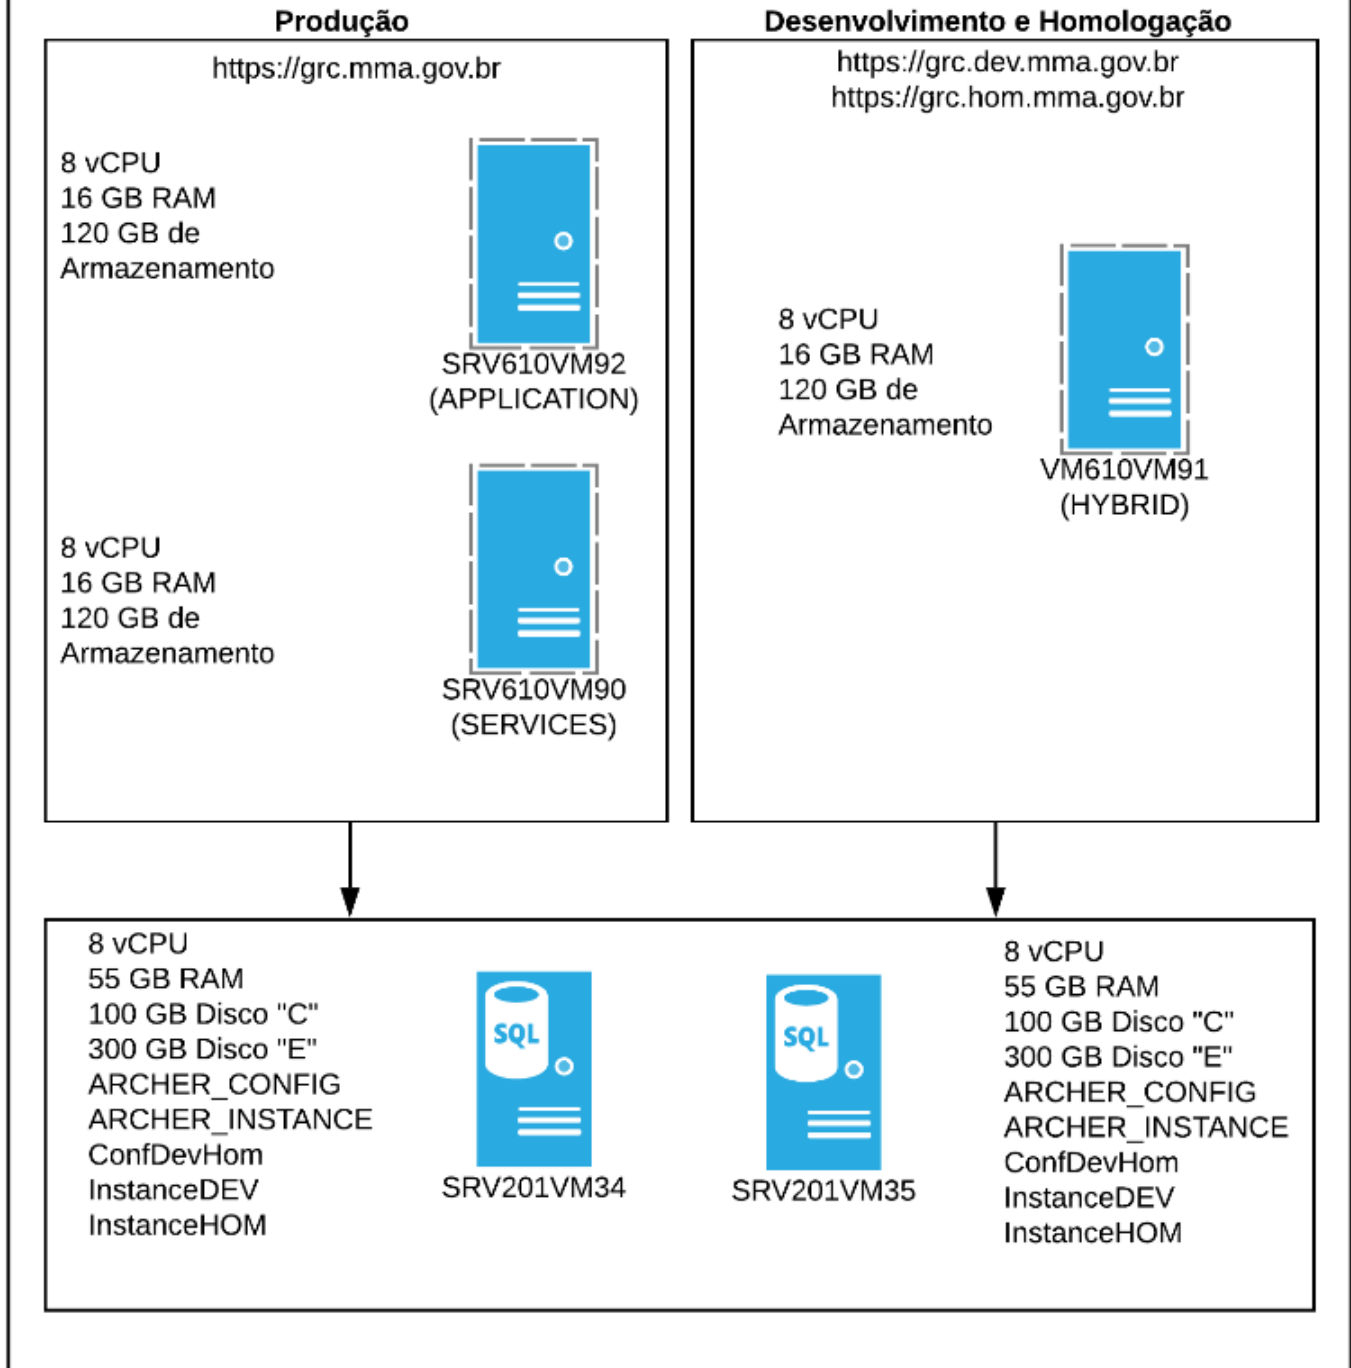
Produção

https://grc.mma.gov.br

8 vCPU
16 GB RAM
120 GB de Armazenamento

SRV610VM92 (APPLICATION)

8 vCPU
16 GB RAM
120 GB de Armazenamento

SRV610VM90 (SERVICES)

Desenvolvimento e Homologação

https://grc.dev.mma.gov.br
https://grc.hom.mma.gov.br

8 vCPU
16 GB RAM
120 GB de Armazenamento

VM610VM91 (HYBRID)

8 vCPU
55 GB RAM
100 GB Disco "C"
300 GB Disco "E"
ARCHER_CONFIG
ARCHER_INSTANCE
ConfDevHom
InstanceDEV
InstanceHOM

SQL
SRV201VM34

SQL
SRV201VM35

8 vCPU
55 GB RAM
100 GB Disco "C"
300 GB Disco "E"
ARCHER_CONFIG
ARCHER_INSTANCE
ConfDevHom
InstanceDEV
InstanceHOM